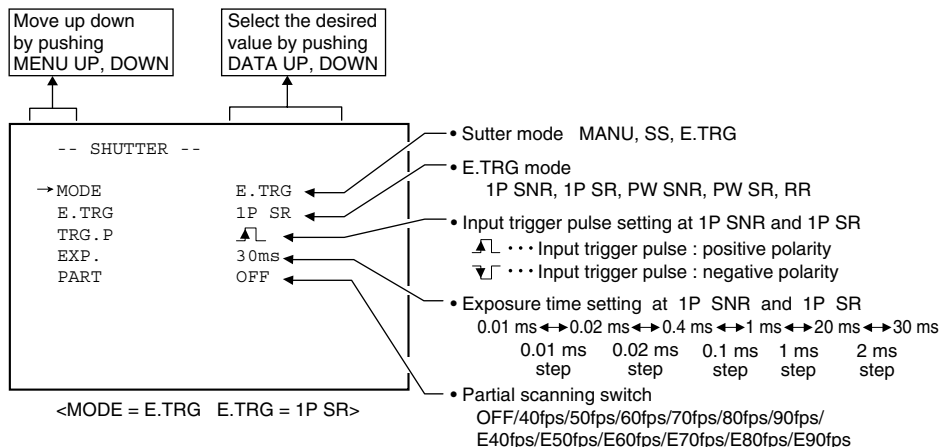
Move up down by pushing MENU UP, DOWN

Select the desired value by pushing DATA UP, DOWN

-- SHUTTER --

→ MODE E.TRG
E.TRG 1P SR
TRG.P
EXP. 30ms
PART OFF

<MODE = E.TRG E.TRG = 1P SR>

• Sutter mode MANU, SS, E.TRG

• E.TRG mode
1P SNR, 1P SR, PW SNR, PW SR, RR

• Input trigger pulse setting at 1P SNR and 1P SR
・・・ Input trigger pulse : positive polarity
・・・ Input trigger pulse : negative polarity

• Exposure time setting at 1P SNR and 1P SR
0.01 ms ↔ 0.02 ms ↔ 0.4 ms ↔ 1 ms ↔ 20 ms ↔ 30 ms
0.01 ms step 0.02 ms step 0.1 ms step 1 ms step 2 ms step

• Partial scanning switch
OFF/40fps/50fps/60fps/70fps/80fps/90fps/
E40fps/E50fps/E60fps/E70fps/E80fps/E90fps